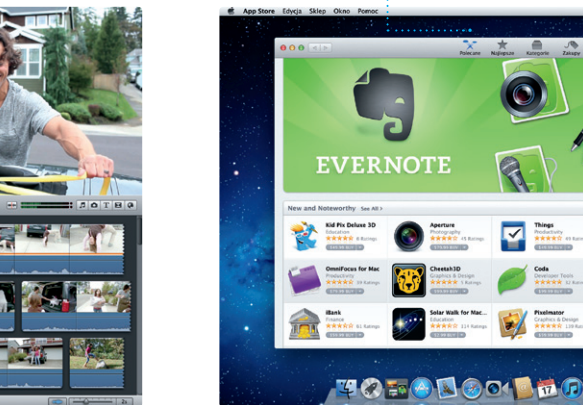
App Store Edycja Sklep Okno Pomoc

Polecane Najlepsze Kategorie Zakupy

EVERNOTE

New and Noteworthy See All >

Kid Pix Deluxe 3D
Education
8 Ratings

Aperture
Photography
45 Ratings

Things
Productivity
49 Ratings

OmniFocus for Mac
Productivity

Cheetah3D
Graphics & Design
5 Ratings

Coda
Developer Tools

iBank
Finance
21 Ratings

Solar Walk for Mac
Education
114 Ratings

Pixelmator
Graphics & Design

17